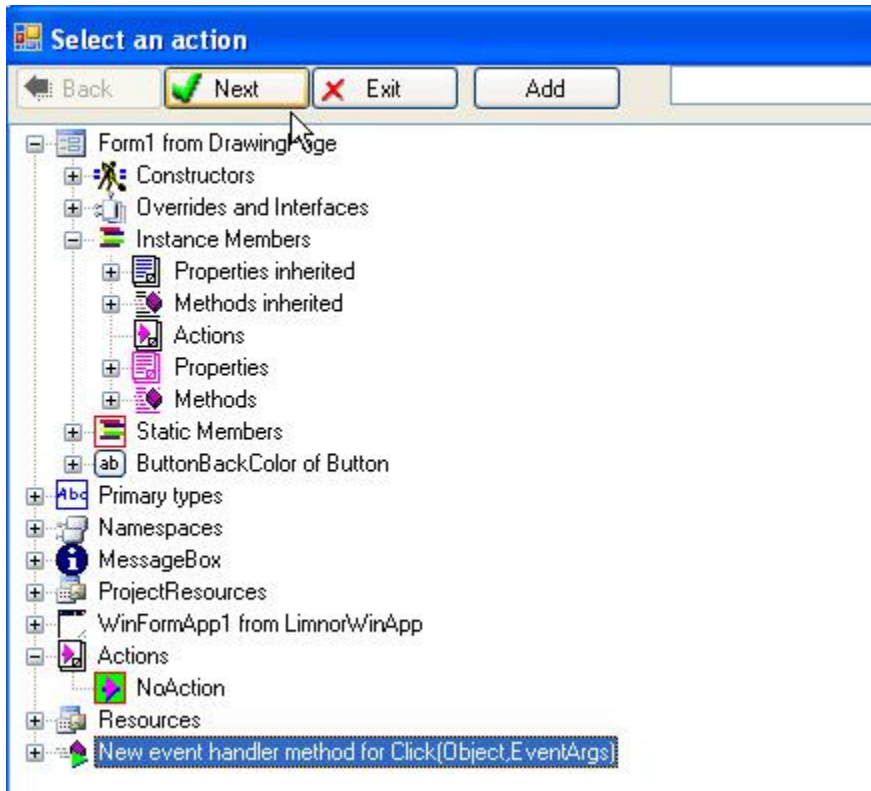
Select an action

Back
Next
Exit
Add

Form1 from DrawingPage
Constructors
Overrides and Interfaces
Instance Members
Properties inherited
Methods inherited
Actions
Properties
Methods
Static Members
ButtonBackColor of Button
Primary types
Namespaces
MessageBox
ProjectResources
WinFormApp1 from LimnorWinApp
Actions
NoAction
Resources
New event handler method for Click(Object,EventArgs)